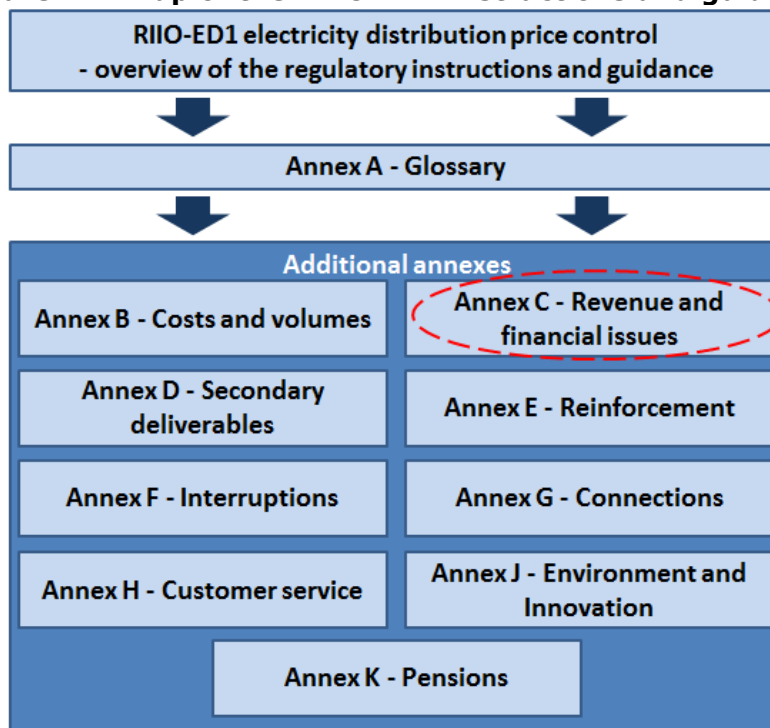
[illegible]

RIIO-ED1 electricity distribution price control - overview of the regulatory instructions and guidance

Annex A - Glossary

Additional annexes

Annex B - Costs and volumes

Annex C - Revenue and financial issues

Annex D - Secondary deliverables

Annex E - Reinforcement

Annex F - Interruptions

Annex G - Connections

Annex H - Customer service

Annex J - Environment and Innovation

Annex K - Pensions